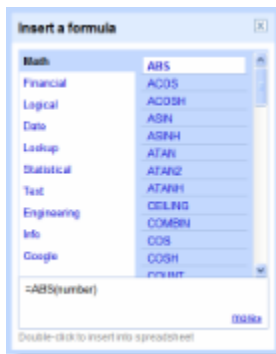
Insert a formula

Math
Financial
Logical
Date
Lookup
Statistical
Text
Engineering
Info
Google

ABS
ACOS
ACOSH
ASIN
ASINH
ATAN
ATAN2
ATANH
CEILING
COMBIN
COS
COSH
COUNT

=ABS(number)

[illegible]

Double-click to insert into spreadsheet